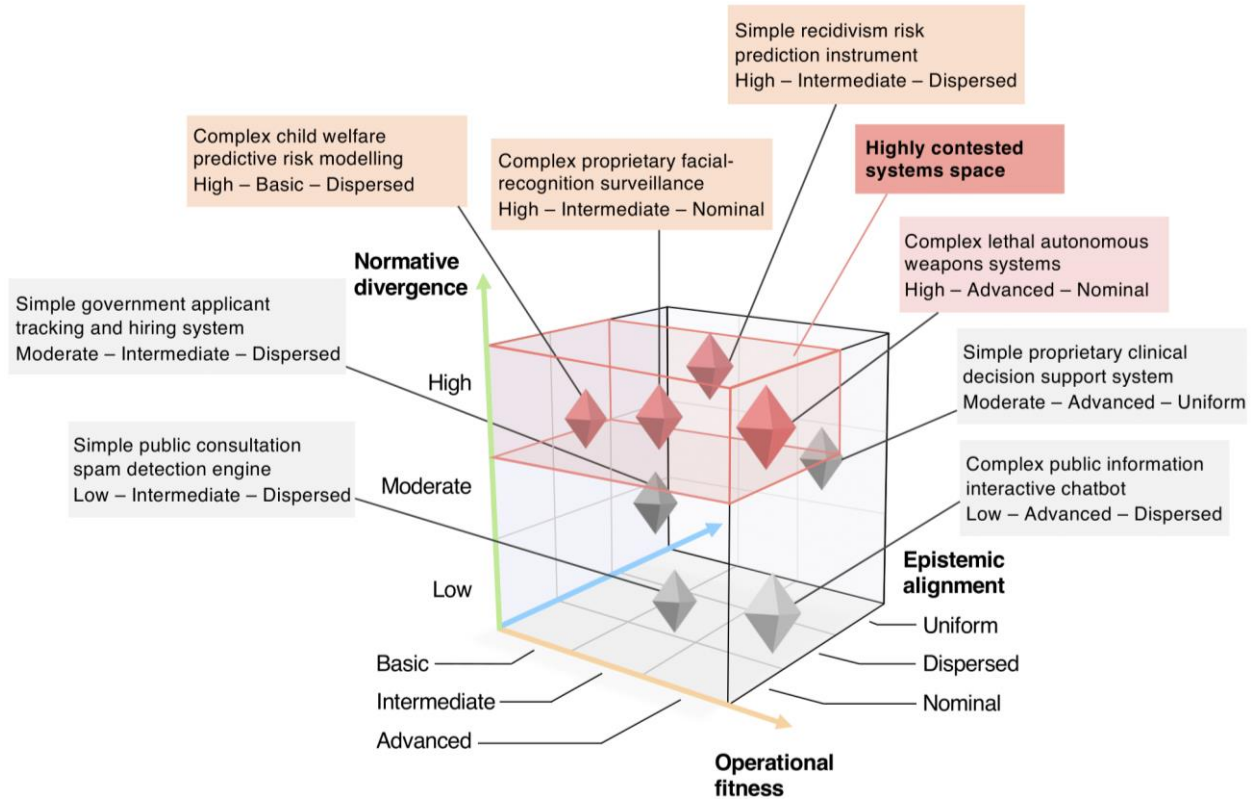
Simple recidivism risk prediction instrument
High – Intermediate – Dispersed

Complex child welfare predictive risk modelling
High – Basic – Dispersed

Complex proprietary facial-recognition surveillance
High – Intermediate – Nominal

Highly contested systems space

Complex lethal autonomous weapons systems
High – Advanced – Nominal

Normative divergence

Simple government applicant tracking and hiring system
Moderate – Intermediate – Dispersed

Simple proprietary clinical decision support system
Moderate – Advanced – Uniform

High

Simple public consultation spam detection engine
Low – Intermediate – Dispersed

Complex public information interactive chatbot
Low – Advanced – Dispersed

Moderate

Low

Epistemic alignment

Uniform

Dispersed

Nominal

Basic

Intermediate

Advanced

Operational fitness